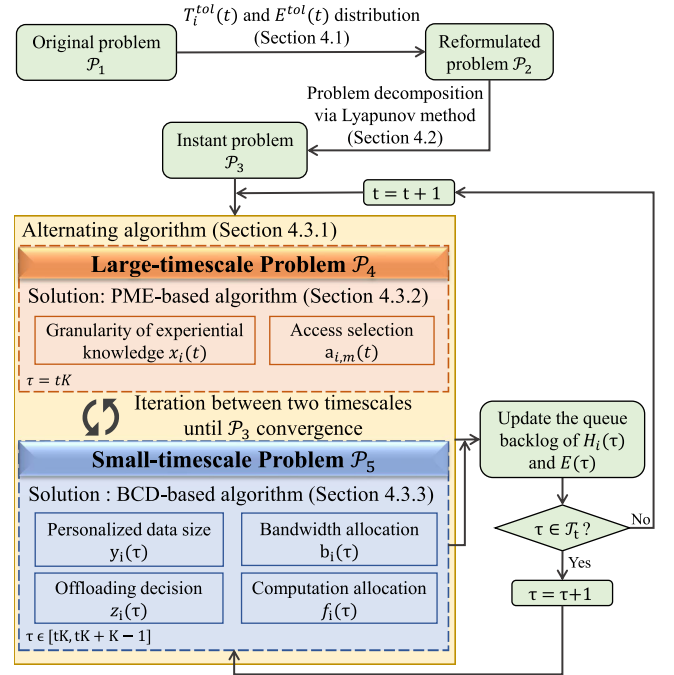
$T_i^{tol}(t)$ and $E^{tol}(t)$ distribution (Section 4.1)

Original problem $\mathcal{P}_1$

Reformulated problem $\mathcal{P}_2$

Problem decomposition via Lyapunov method (Section 4.2)

Instant problem $\mathcal{P}_3$

t = t + 1

Alternating algorithm (Section 4.3.1)

Large-timescale Problem $\mathcal{P}_4$

Solution: PME-based algorithm (Section 4.3.2)

Granularity of experiential knowledge $x_i(t)$

Access selection $a_{i,m}(t)$

$\tau = tK$

Iteration between two timescales until $\mathcal{P}_3$ convergence

Update the queue backlog of $H_i(\tau)$ and $E(\tau)$

Small-timescale Problem $\mathcal{P}_5$

Solution : BCD-based algorithm (Section 4.3.3)

Personalized data size $y_i(\tau)$

Bandwidth allocation $b_i(\tau)$

$\tau \in \mathcal{T}_t$ ?

No

Yes

Offloading decision $z_i(\tau)$

Computation allocation $f_i(\tau)$

$\tau = \tau+1$

$\tau \in [tK, tK + K - 1]$